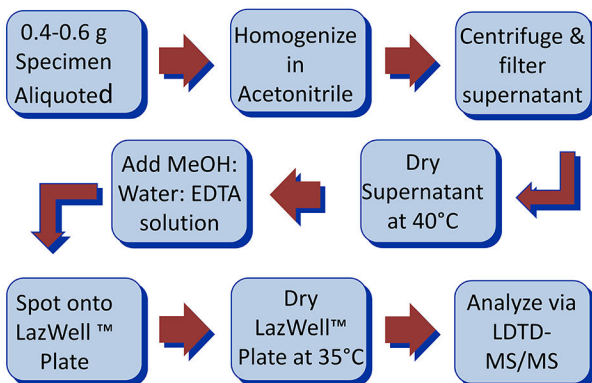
0.4-0.6 g Specimen Aliquoted

Homogenize in Acetonitrile

Centrifuge & filter supernatant

Dry Supernatant at 40°C

Add MeOH: Water: EDTA solution

Spot onto LazWell ™ Plate

Dry LazWell™ Plate at 35°C

Analyze via LDTD-MS/MS